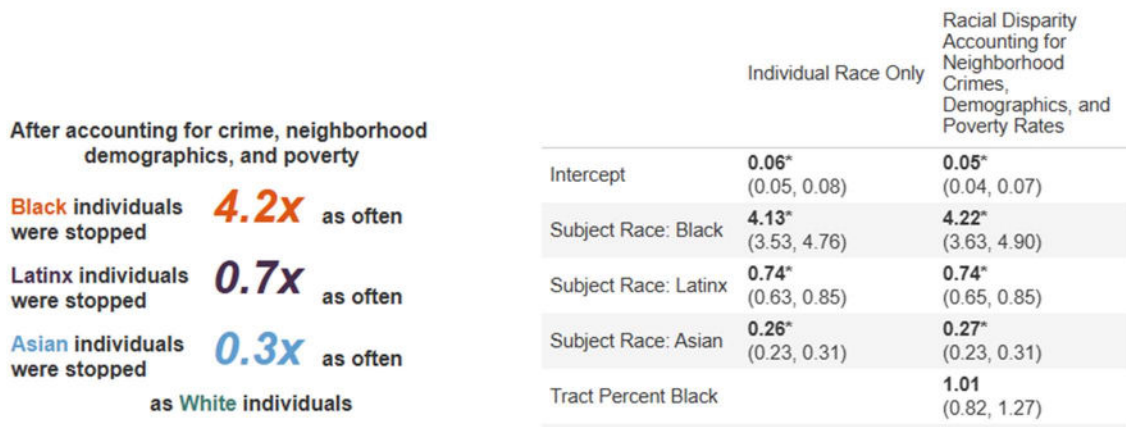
After accounting for crime, neighborhood demographics, and poverty

Black individuals were stopped 4.2x as often

Latinx individuals were stopped 0.7x as often

Asian individuals were stopped 0.3x as often

as White individuals

| | Individual Race Only | Racial Disparity Accounting for Neighborhood Crimes, Demographics, and Poverty Rates |
|---|---|---|
| Intercept | 0.06* (0.05, 0.08) | 0.05* (0.04, 0.07) |
| Subject Race: Black | 4.13* (3.53, 4.76) | 4.22* (3.63, 4.90) |
| Subject Race: Latinx | 0.74* (0.63, 0.85) | 0.74* (0.65, 0.85) |
| Subject Race: Asian | 0.26* (0.23, 0.31) | 0.27* (0.23, 0.31) |
| Tract Percent Black | | 1.01 (0.82, 1.27) |